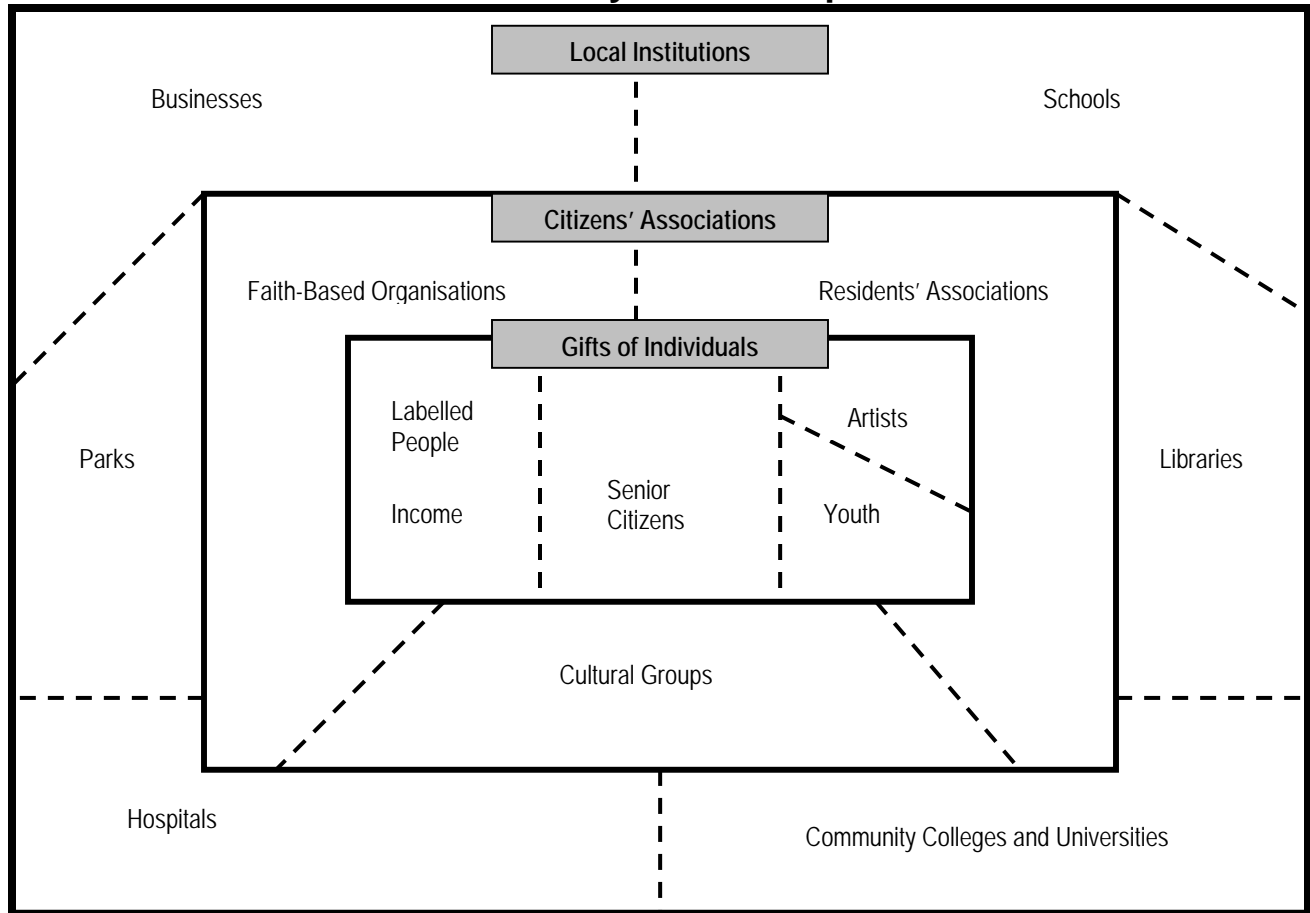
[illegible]

Local Institutions

Businesses

Schools

Citizens' Associations

Faith-Based Organisations

Residents' Associations

Gifts of Individuals

Labelled People

Income

Senior Citizens

Artists

Youth

Parks

Libraries

Cultural Groups

Hospitals

Community Colleges and Universities